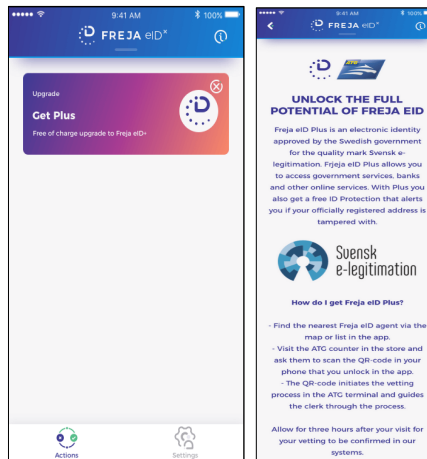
9:41 AM
100%
FREJA eID+

Upgrade
Get Plus
Free of charge upgrade to Freja eID+

Actions
Settings

9:41 AM
100%
FREJA eID+

UNLOCK THE FULL POTENTIAL OF FREJA EID

Freja eID Plus is an electronic identity approved by the Swedish government for the quality mark Svensk e-legitimation. Frjeja eID Plus allows you to access government services, banks and other online services. With Plus you also get a free ID Protection that alerts you if your officially registered address is tampered with.

Svensk e-legitimation

How do I get Freja eID Plus?

- Find the nearest Freja eID agent via the map or list in the app.
- Visit the ATG counter in the store and ask them to scan the QR-code in your phone that you unlock in the app.
- The QR-code initiates the vetting process in the ATG terminal and guides the clerk through the process.

Allow for three hours after your visit for your vetting to be confirmed in our systems.